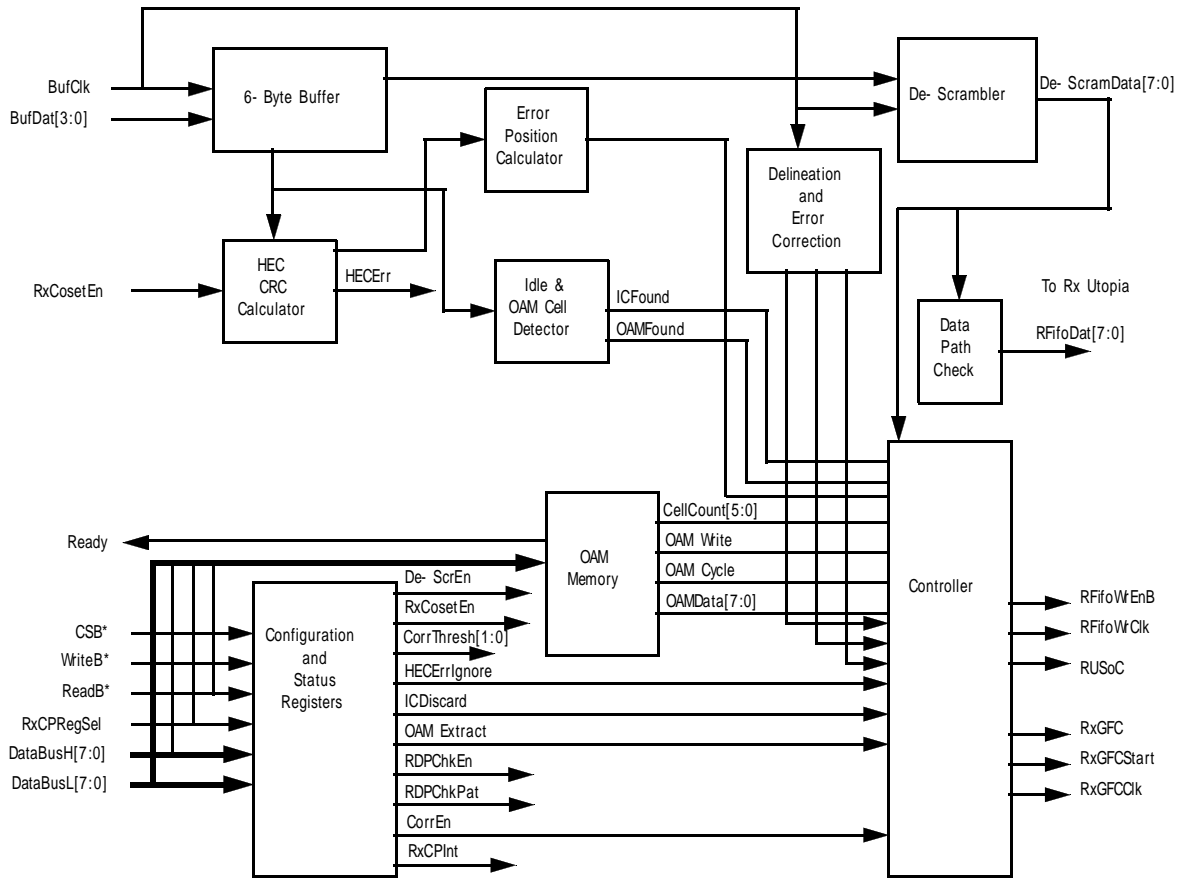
BufClk
BufDat[3:0]
6- Byte Buffer
Error Position Calculator
De- Scrambler
De- ScramData[7:0]
Delineation and Error Correction
HEC CRC Calculator
HECErr
RxCosetEn
Idle & OAM Cell Detector
ICFound
OAMFound
To Rx Utopia
Data Path Check
RFifoDat[7:0]
Ready
OAM Memory
CellCount[5:0]
OAM Write
OAM Cycle
OAMData[7:0]
Controller
De- ScrEn
RxCosetEn
CorrThresh[1:0]
HECErrIgnore
ICDiscard
OAM Extract
RDPChkEn
RDPChkPat
CorrEn
RxCPInt
CSB*
WriteB*
ReadB*
RxCPRegSel
DataBusH[7:0]
DataBusL[7:0]
Configuration and Status Registers
RFifoWrEnB
RFifoWrClk
RUSoC
RxGFC
RxGFCStart
RxGFCClk